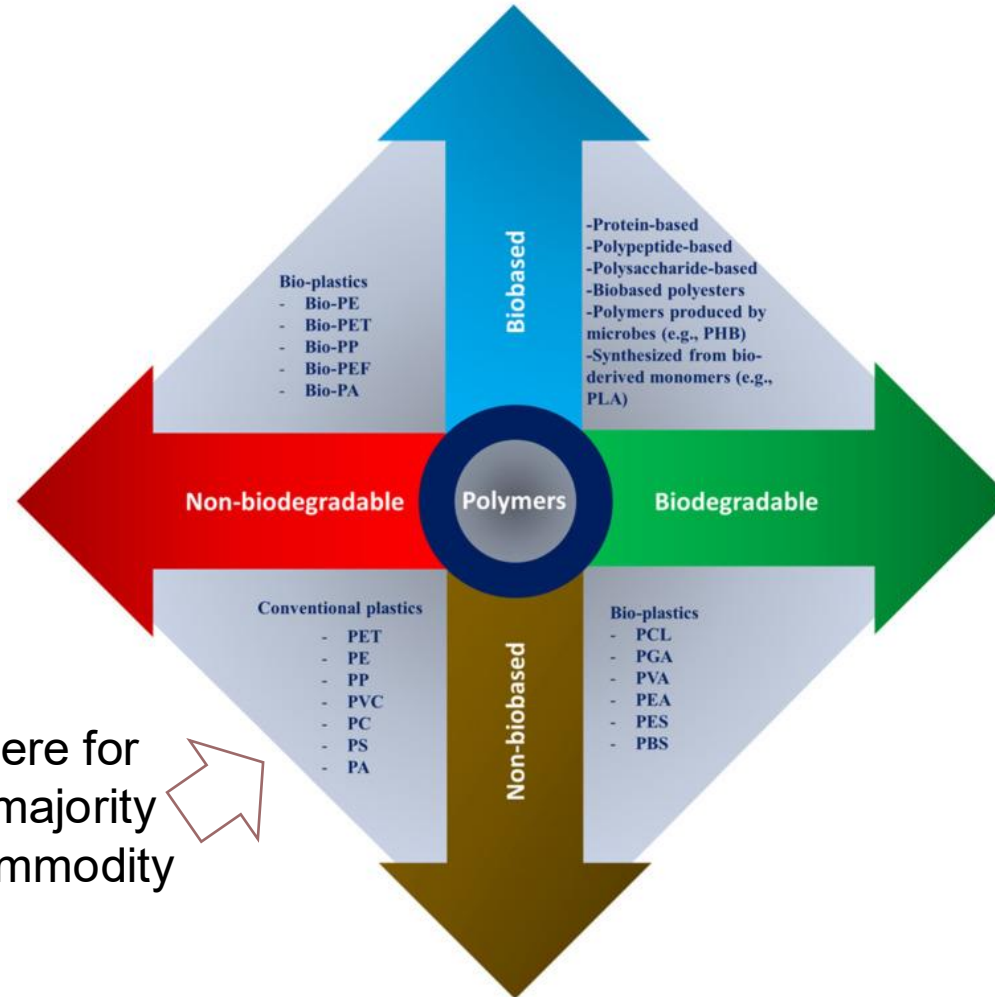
Biobased

Bio-plastics
- Bio-PE
- Bio-PET
- Bio-PP
- Bio-PEF
- Bio-PA

-Protein-based
-Polypeptide-based
-Polysaccharide-based
-Biobased polyesters
-Polymers produced by microbes (e.g., PHB)
-Synthesized from bio-derived monomers (e.g., PLA)

Non-biodegradable

Polymers

Biodegradable

Conventional plastics
- PET
- PE
- PP
- PVC
- PC
- PS
- PA

Bio-plastics
- PCL
- PGA
- PVA
- PEA
- PES
- PBS

Non-biobased

ere for
majority
mmodity